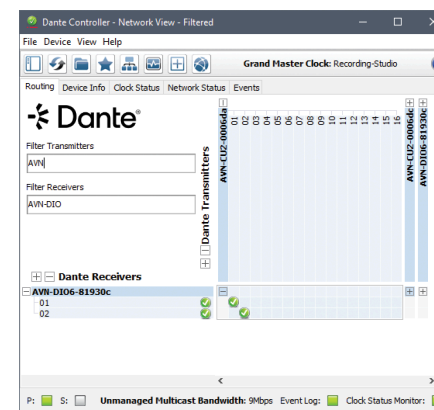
Dante Controller - Network View - Filtered

File Device View Help

Grand Master Clock: Recording-Studio

Routing Device Info Clock Status Network Status Events

Dante

Filter Transmitters

AVN

Filter Receivers

AVN-DIO

Dante Transmitters

AVN-CU2-0006dc

01 02 03 04 05 06 07 08 09 10 11 12 13 14 15 16

AVN-CU2-0006dc

AVN-DIO6-81930c

Dante Receivers

AVN-DIO6-81930c

01

02

P: S: Unmanaged Multicast Bandwidth: 9Mbps Event Log: Clock Status Monitor: